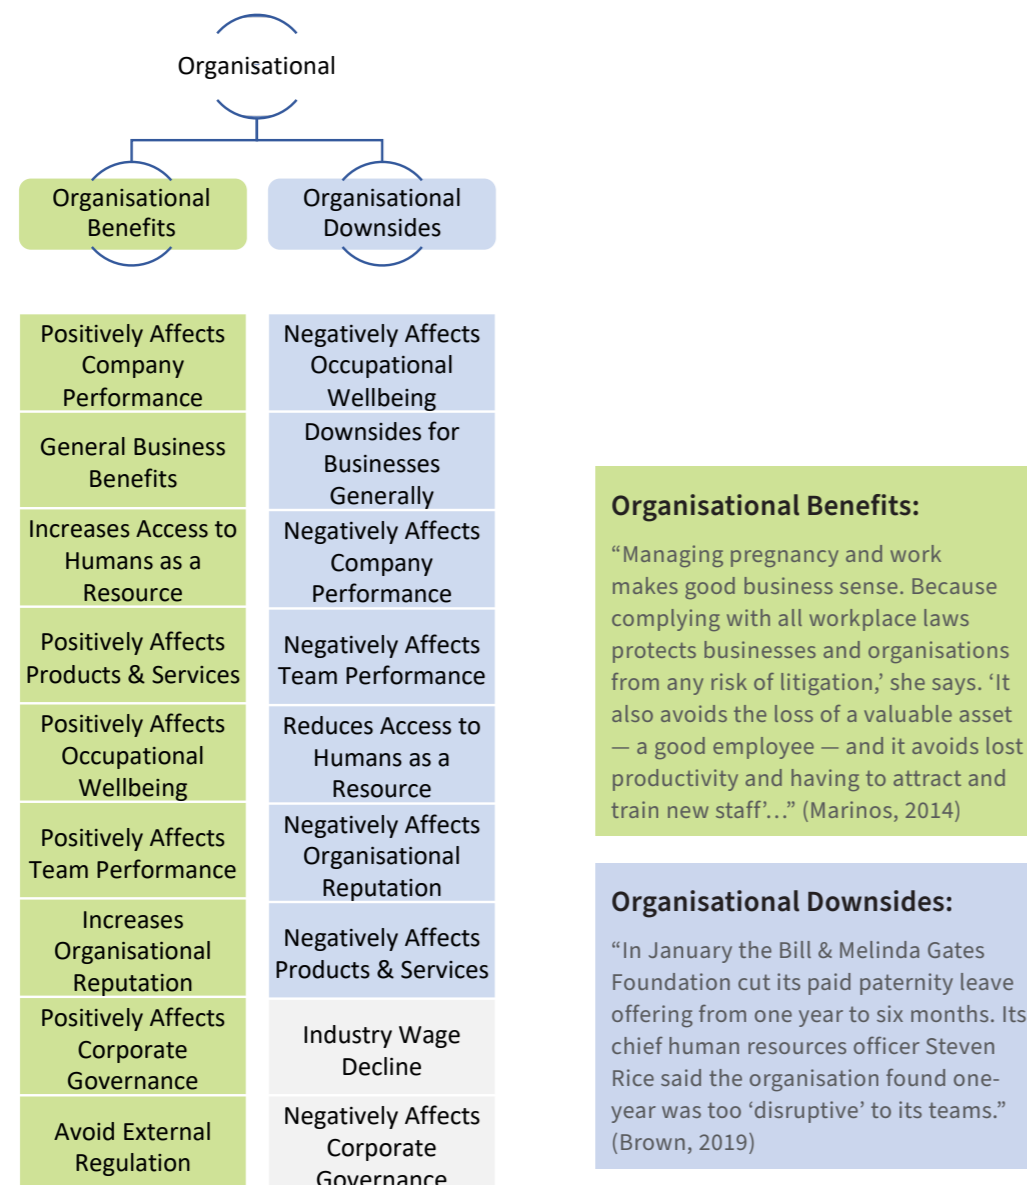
Organisational

Organisational Benefits

Organisational Downsides

| Organisational Benefits | Organisational Downsides |
|---|---|
| Positively Affects Company Performance | Negatively Affects Occupational Wellbeing |
| General Business Benefits | Downsides for Businesses Generally |
| Increases Access to Humans as a Resource | Negatively Affects Company Performance |
| Positively Affects Products & Services | Negatively Affects Team Performance |
| Positively Affects Occupational Wellbeing | Reduces Access to Humans as a Resource |
| Positively Affects Team Performance | Negatively Affects Organisational Reputation |
| Increases Organisational Reputation | Negatively Affects Products & Services |
| Positively Affects Corporate Governance | Industry Wage Decline |
| Avoid External Regulation | Negatively Affects Corporate Governance |

Organisational Benefits:

“Managing pregnancy and work makes good business sense. Because complying with all workplace laws protects businesses and organisations from any risk of litigation,’ she says. ‘It also avoids the loss of a valuable asset — a good employee — and it avoids lost productivity and having to attract and train new staff’…” (Marinos, 2014)

Organisational Downsides:

“In January the Bill & Melinda Gates Foundation cut its paid paternity leave offering from one year to six months. Its chief human resources officer Steven Rice said the organisation found one-year was too ‘disruptive’ to its teams.” (Brown, 2019)